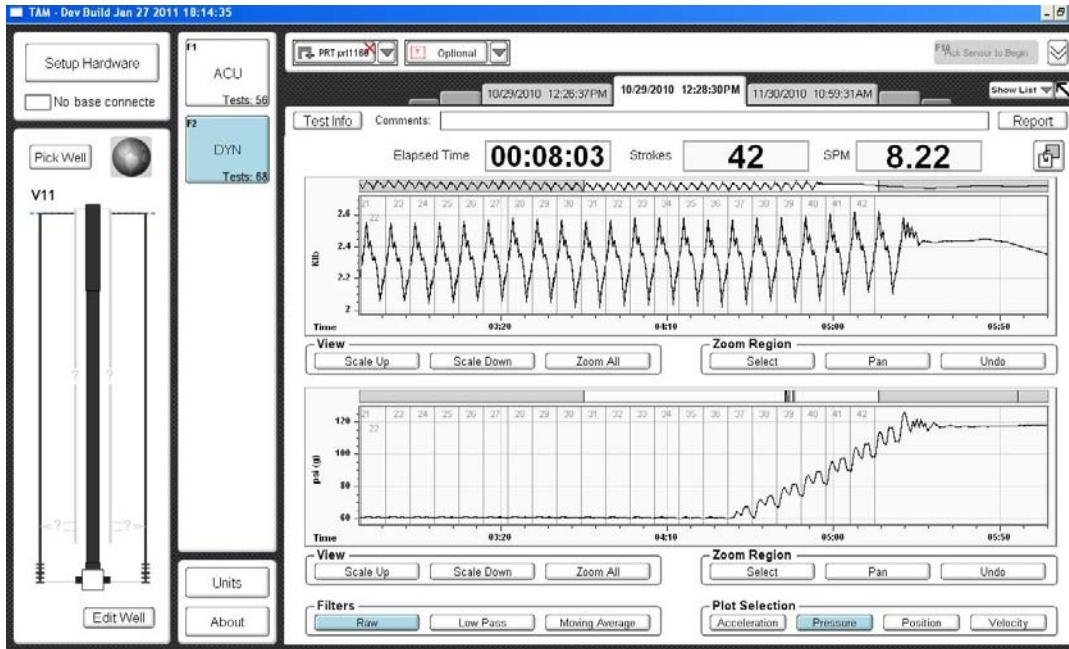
TAM - Dev Build Jan 27 2011 18:14:35

Setup Hardware
No base connecte

F1
ACU
Tests: 56

F2
DYN
Tests: 68

PRT prt1168
Optional
F10 Pick Sensor to Begin

10/29/2010 12:26:37PM
10/29/2010 12:28:30PM
11/30/2010 10:59:31AM
Show List

Pick Well
V11

Test Info
Comments:
Report

Elapsed Time 00:08:03
Strokes 42
SPM 8.22

21 22 23 24 25 26 27 28 29 30 31 32 33 34 35 36 37 38 39 40 41 42
2.6
2.4
2.2
2
Klb
Time 03:20 04:10 05:00 05:50

View
Scale Up
Scale Down
Zoom All

Zoom Region
Select
Pan
Undo

21 22 23 24 25 26 27 28 29 30 31 32 33 34 35 36 37 38 39 40 41 42
120
100
80
60
psi (g)
Time 03:20 04:10 05:00 05:50

View
Scale Up
Scale Down
Zoom All

Zoom Region
Select
Pan
Undo

Filters
Raw
Low Pass
Moving Average

Plot Selection
Acceleration
Pressure
Position
Velocity

Units
About
Edit Well